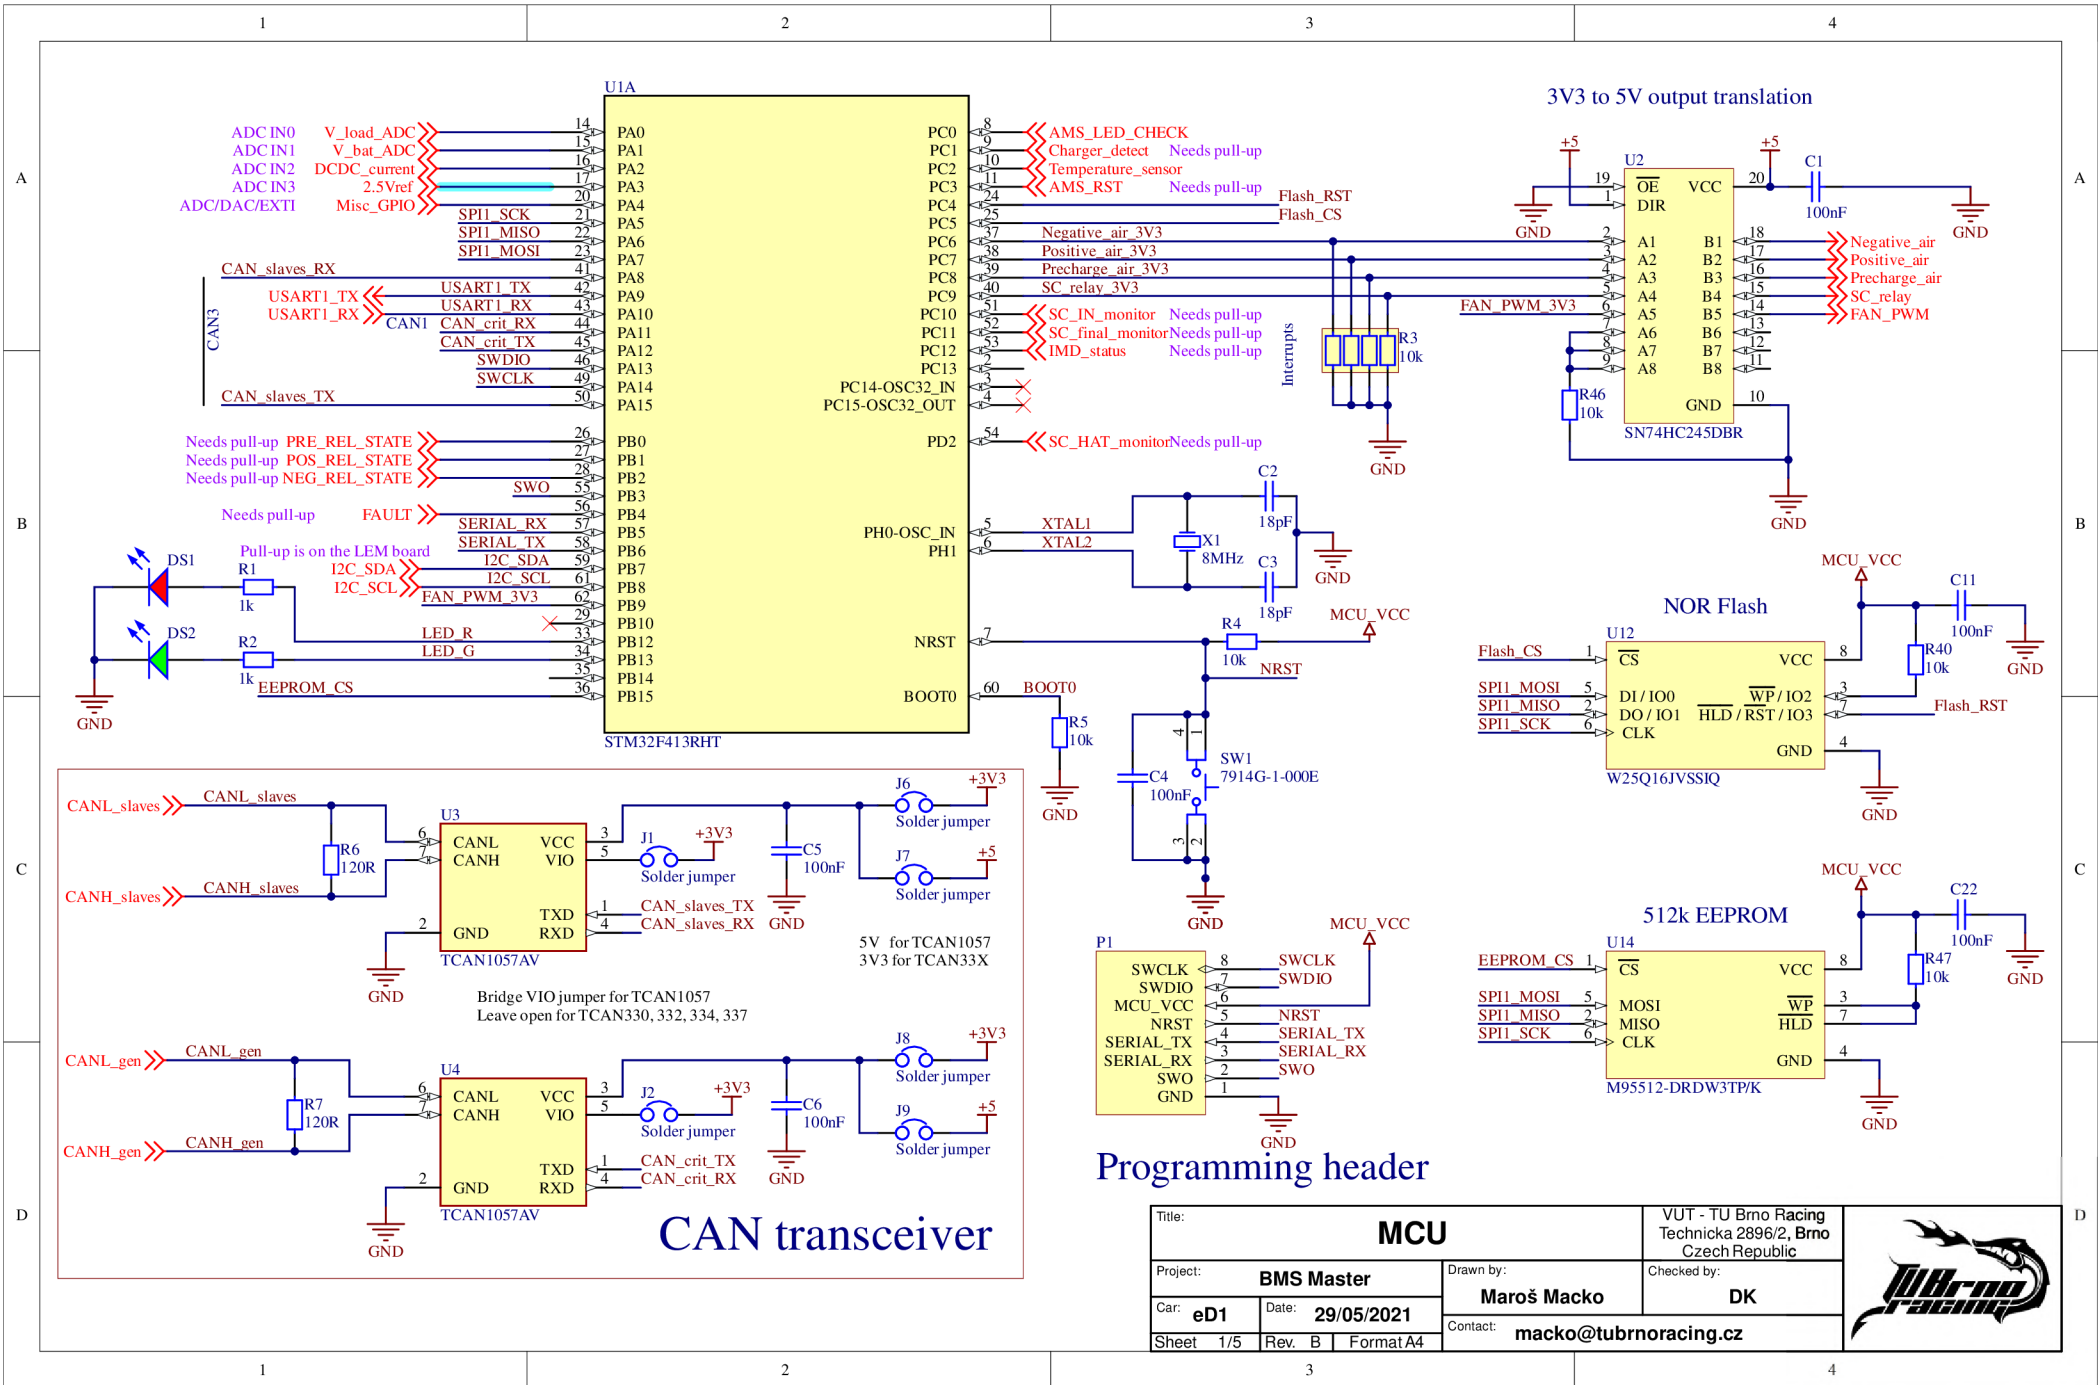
1 2 3 4

A B C D

U1A

ADC IN0 V_load_ADC 14 PA0
ADC IN1 V_bat_ADC 15 PA1
ADC IN2 DCDC_current 16 PA2
ADC IN3 2.5Vref 17 PA3
ADC/DAC/EXTI Misc_GPIO 20 PA4
SPI1_SCK 21 PA5
SPI1_MISO 22 PA6
SPI1_MOSI 23 PA7
CAN_slaves_RX 41 PA8
USART1_TX USART1_TX 42 PA9
USART1_RX USART1_RX 43 PA10
CAN3 CAN1 CAN_crit_RX 44 PA11
CAN_crit_TX 45 PA12
SWDIO 46 PA13
SWCLK 49 PA14
CAN_slaves_TX 50 PA15

Needs pull-up PRE_REL_STATE 26 PB0
Needs pull-up POS_REL_STATE 27 PB1
Needs pull-up NEG_REL_STATE 28 PB2
SWO 55 PB3
Needs pull-up FAULT 56 PB4
SERIAL_RX 57 PB5
SERIAL_TX 58 PB6
Pull-up is on the LEM board
I2C_SDA I2C_SDA 59 PB7
I2C_SCL I2C_SCL 61 PB8
FAN_PWM_3V3 62 PB9
29 PB10
LED_R 33 PB12
LED_G 34 PB13
35 PB14
EEPROM_CS 36 PB15

DS1 R1 1k
DS2 R2 1k
GND

PC0 8 AMS_LED_CHECK
PC1 9 Charger_detect Needs pull-up
PC2 10 Temperature_sensor
PC3 11 AMS_RST Needs pull-up
PC4 24 Flash_RST
PC5 25 Flash_CS
PC6 37 Negative_air_3V3
PC7 38 Positive_air_3V3
PC8 39 Precharge_air_3V3
PC9 40 SC_relay_3V3
PC10 51 SC_IN_monitor Needs pull-up
PC11 52 SC_final_monitor Needs pull-up
PC12 53 IMD_status Needs pull-up
PC13 2
PC14-OSC32_IN 3
PC15-OSC32_OUT 4
PD2 54 SC_HAT_monitor Needs pull-up
PH0-OSC_IN 5 XTAL1
PH1 6 XTAL2
NRST 7
BOOT0 60 BOOT0
STM32F413RHT

Interrupts
R3 10k
GND

C2 18pF
X1 8MHz
C3 18pF
GND

R4 10k NRST MCU_VCC
R5 10k GND
C4 100nF
SW1 7914G-1-000E
4 1 3 2
GND

3V3 to 5V output translation
+5 +5
U2
19 OE VCC 20
1 DIR
C1 100nF
GND GND
2 A1 B1 18 Negative_air
3 A2 B2 17 Positive_air
4 A3 B3 16 Precharge_air
5 A4 B4 15 SC_relay
FAN_PWM_3V3 6 A5 B5 14 FAN_PWM
7 A6 B6 13
8 A7 B7 12
9 A8 B8 11
GND 10
R46 10k
SN74HC245DBR
GND

NOR Flash
MCU_VCC
C11 100nF
U12
Flash_CS 1 CS VCC 8
R40 10k
GND
SPI1_MOSI 5 DI / IO0 WP / IO2 3
SPI1_MISO 2 DO / IO1 HLD / RST / IO3 7 Flash_RST
SPI1_SCK 6 CLK
GND 4
W25Q16JVSSIQ
GND

512k EEPROM
MCU_VCC
C22 100nF
U14
EEPROM_CS 1 CS VCC 8
R47 10k
GND
SPI1_MOSI 5 MOSI WP 3
SPI1_MISO 2 MISO HLD 7
SPI1_SCK 6 CLK
GND 4
M95512-DRDW3TP/K
GND

CANL_slaves CANL_slaves
R6 120R
CANH_slaves CANH_slaves
U3
6 CANL VCC 3
7 CANH VIO 5
J1 +3V3 Solder jumper
C5 100nF
J6 +3V3 Solder jumper
J7 +5 Solder jumper
1 TXD CAN_slaves_TX
4 RXD CAN_slaves_RX
2 GND
TCAN1057AV
GND GND
5V for TCAN1057
3V3 for TCAN33X
Bridge VIO jumper for TCAN1057
Leave open for TCAN330, 332, 334, 337

CANL_gen CANL_gen
R7 120R
CANH_gen CANH_gen
U4
6 CANL VCC 3
7 CANH VIO 5
J2 +3V3 Solder jumper
C6 100nF
J8 +3V3 Solder jumper
J9 +5 Solder jumper
1 TXD CAN_crit_TX
4 RXD CAN_crit_RX
2 GND
TCAN1057AV
GND GND
CAN transceiver

P1 MCU_VCC
SWCLK 8 SWCLK
SWDIO 7 SWDIO
MCU_VCC 6
NRST 5 NRST
SERIAL_TX 4 SERIAL_TX
SERIAL_RX 3 SERIAL_RX
SWO 2 SWO
GND 1
GND
Programming header

Title: MCU
VUT - TU Brno Racing
Technicka 2896/2, Brno
Czech Republic
Project: BMS Master
Drawn by: Maroš Macko
Checked by: DK
Car: eD1
Date: 29/05/2021
Contact: macko@tubrnoracing.cz
Sheet 1/5 Rev. B Format A4
TU Brno racing